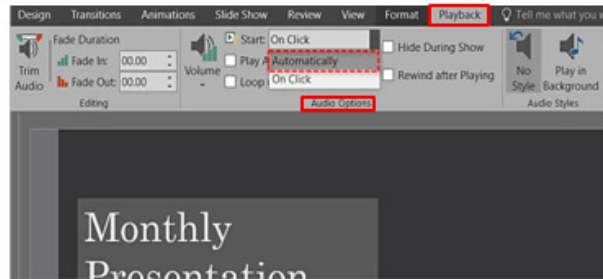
Design Transitions Animations Slide Show Review View Format Playback Tell me what you w

Trim Audio
Fade Duration
Fade In: 00.00
Fade Out: 00.00
Editing

Volume
Start: On Click
Play A Automatically
Loop On Click
Hide During Show
Rewind after Playing
Audio Options

No Style
Play in Background
Audio Styles

Monthly
Presentation